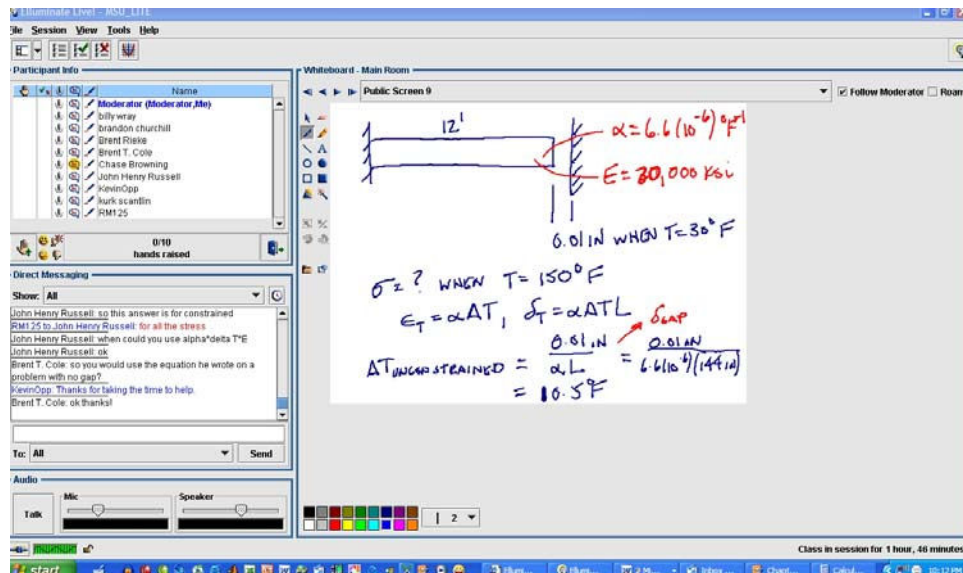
Elluminate Live! - MSU_LITE

ile Session View Tools Help

Participant Info

Name

Moderator (Moderator,Me)
billy wray
brandon churchill
Brent Rieke
Brent T. Cole
Chase Browning
John Henry Russell
KevinOpp
kurk scanlin
RM125

0/10
hands raised

Direct Messaging

Show: All

John Henry Russell: so this answer is for constrained
RM125 to John Henry Russell: for all the stress
John Henry Russell: when could you use alpha*delta T*E
John Henry Russell: ok
Brent T. Cole: so you would use the equation he wrote on a problem with no gap?
KevinOpp: Thanks for taking the time to help.
Brent T. Cole: ok thanks!

To: All

Send

Audio

Mic

Speaker

Talk

Whiteboard - Main Room

Public Screen 9

Follow Moderator Roam

$12'$

$\alpha = 6.6(10^{-6}) \, {}^{\circ}F^{-1}$

$E = 30,000$ ksi

0.01 IN WHEN $T = 30^{\circ}F$

$\sigma_x$ ? WHEN $T = 150^{\circ}F$

$\epsilon_T = \alpha \Delta T$, $\delta_T = \alpha \Delta T L$

$\delta_{GAP}$

$\Delta T_{UNCONSTRAINED} = \frac{0.01 \, IN}{\alpha L} = \frac{0.01 \, IN}{6.6(10^{-6})(144 \, in)}$

$= 10.5^{\circ}F$

1 2

Class in session for 1 hour, 46 minutes

start

10:12 PM